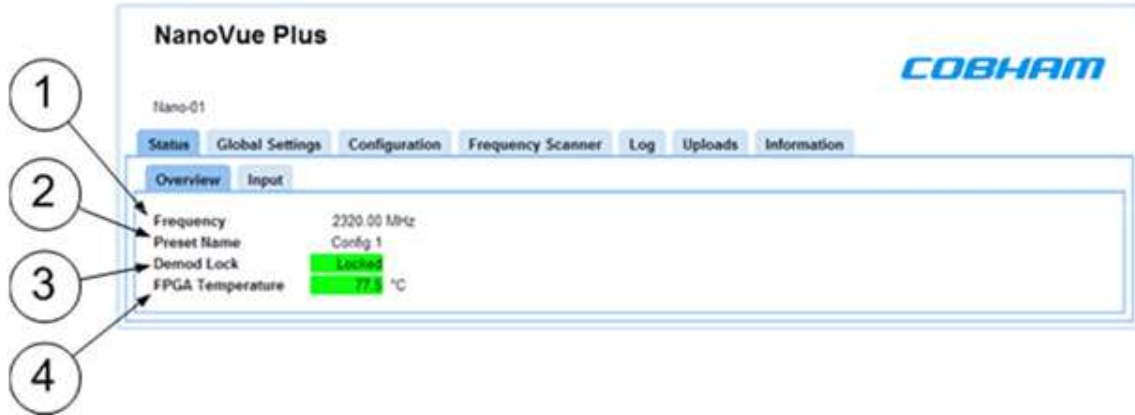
NanoVue Plus

COBHAM

Nano-01

Status Global Settings Configuration Frequency Scanner Log Uploads Information

Overview Input

| | |
|---|---|
| Frequency | 2320.00 MHz |
| Preset Name | Config 1 |
| Demod Lock | Locked |
| FPGA Temperature | 77.5 °C |

1
2
3
4